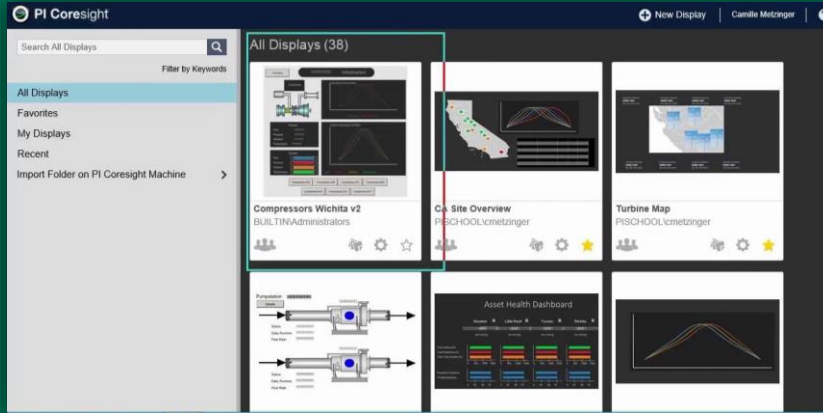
PI Coresight

New Display | Camille Metzinger

Search All Displays

Filter by Keywords

All Displays
Favorites
My Displays
Recent
Import Folder on PI Coresight Machine

All Displays (38)

Compressors Wichita v2
BUILTIN\Administrators

CA Site Overview
PISCHOOL\cmetzinger

Turbine Map
PISCHOOL\cmetzinger

Asset Health Dashboard